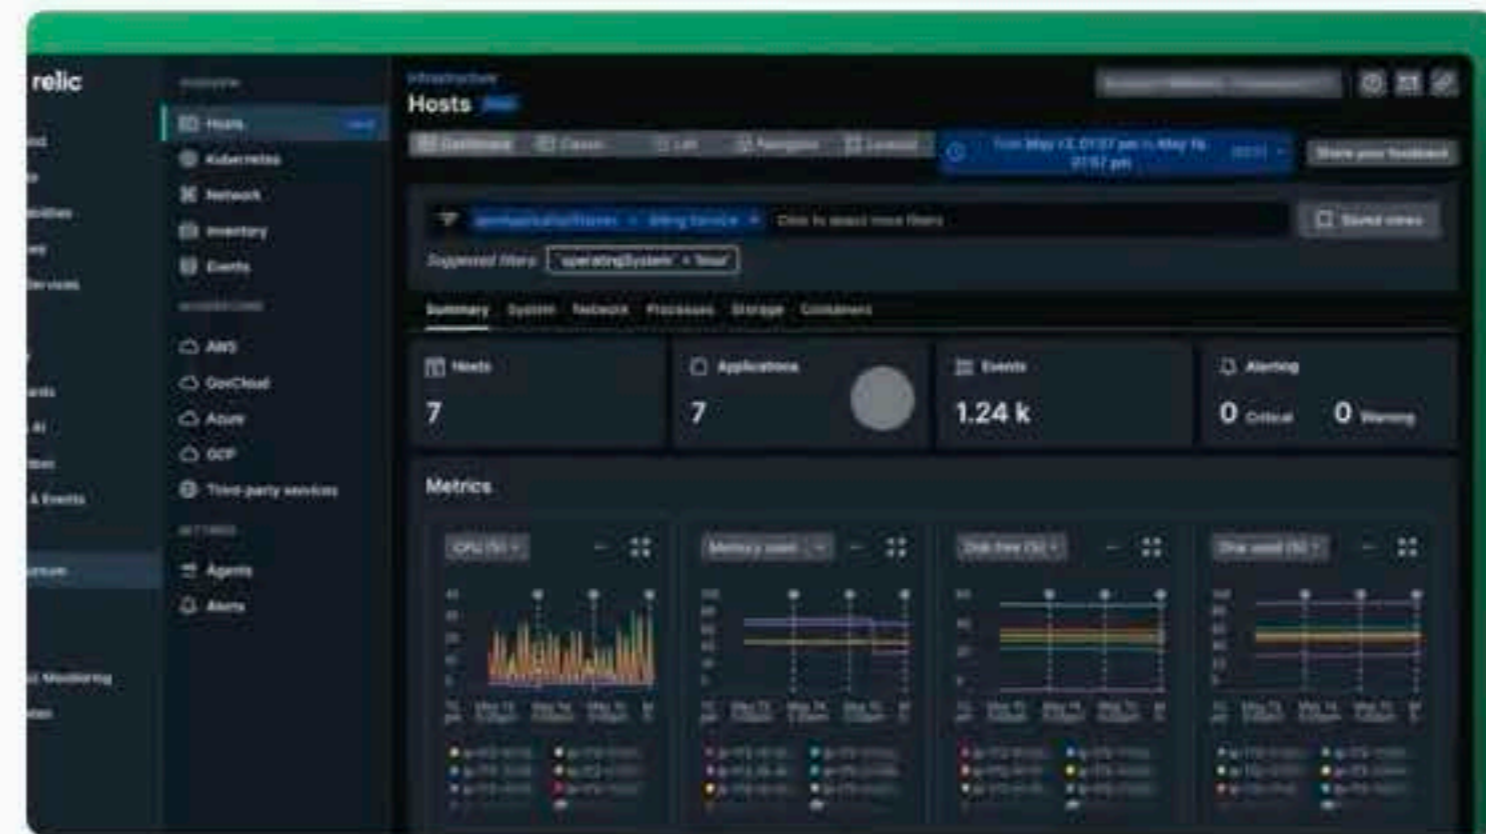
relic

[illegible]

Hosts

Kubernetes

Network

Inventory

Events

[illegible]

AWS

GovCloud

Azure

GCP

Third-party services

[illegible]

Agents

Alerts

Infrastructure

Hosts

Suggested filters

Summary System Network Processes Storage Containers

Hosts

7

Applications

7

Events

1.24 k

Alerting

0 Critical

0 Warning

Metrics

Saved views

Share your feedback